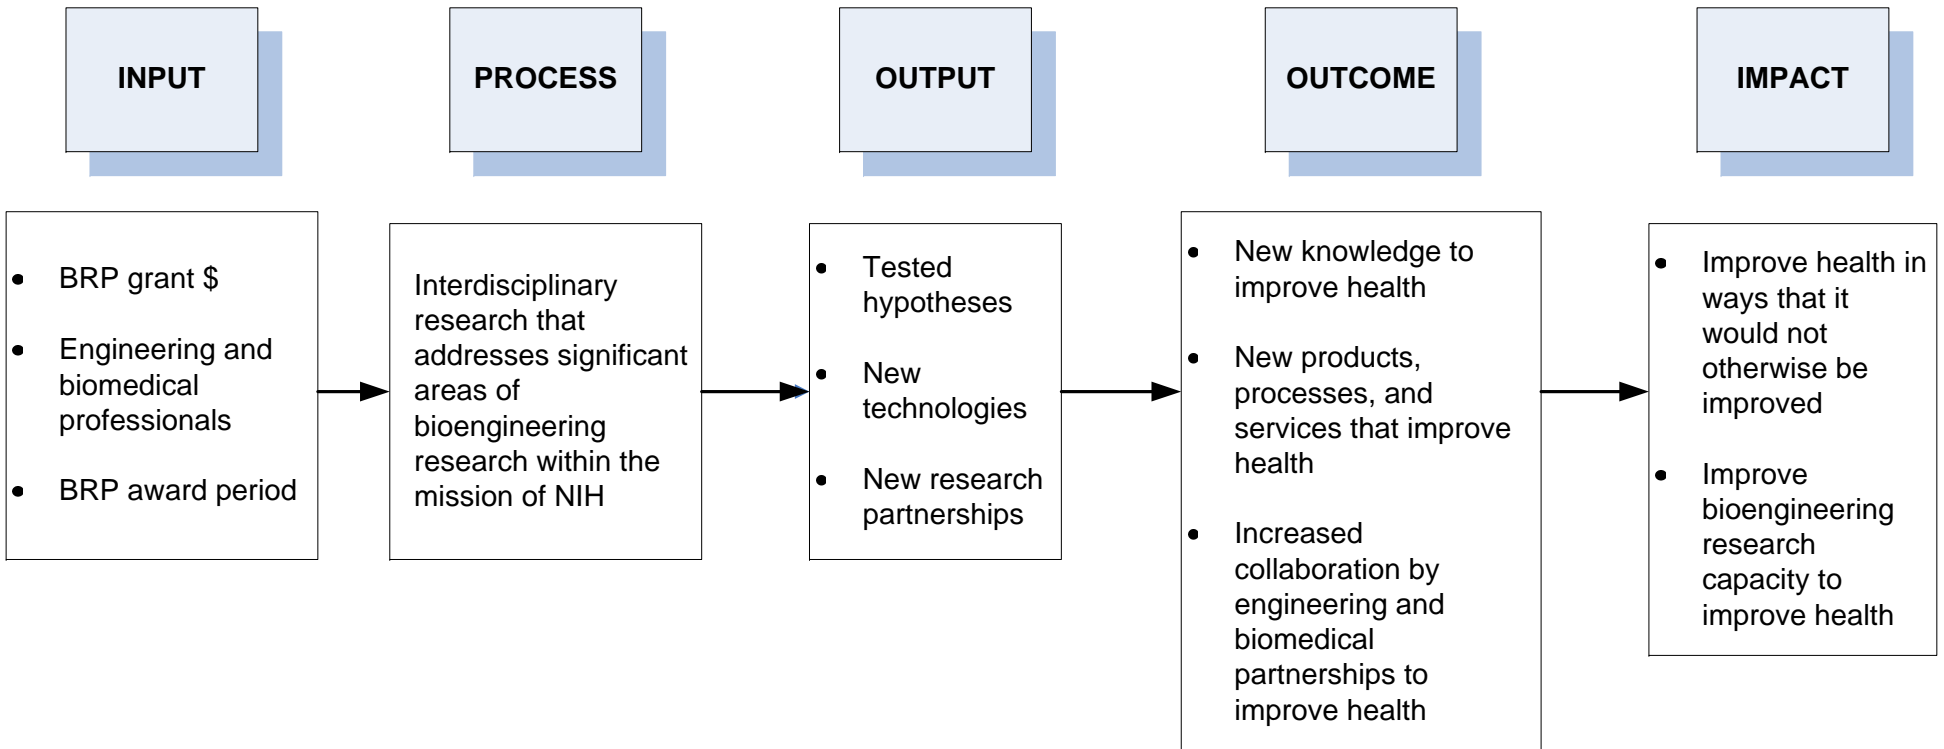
INPUT

PROCESS

OUTPUT

OUTCOME

IMPACT

- BRP grant $
- Engineering and biomedical professionals
- BRP award period

Interdisciplinary research that addresses significant areas of bioengineering research within the mission of NIH

- Tested hypotheses
- New technologies
- New research partnerships

- New knowledge to improve health
- New products, processes, and services that improve health
- Increased collaboration by engineering and biomedical partnerships to improve health

- Improve health in ways that it would not otherwise be improved
- Improve bioengineering research capacity to improve health